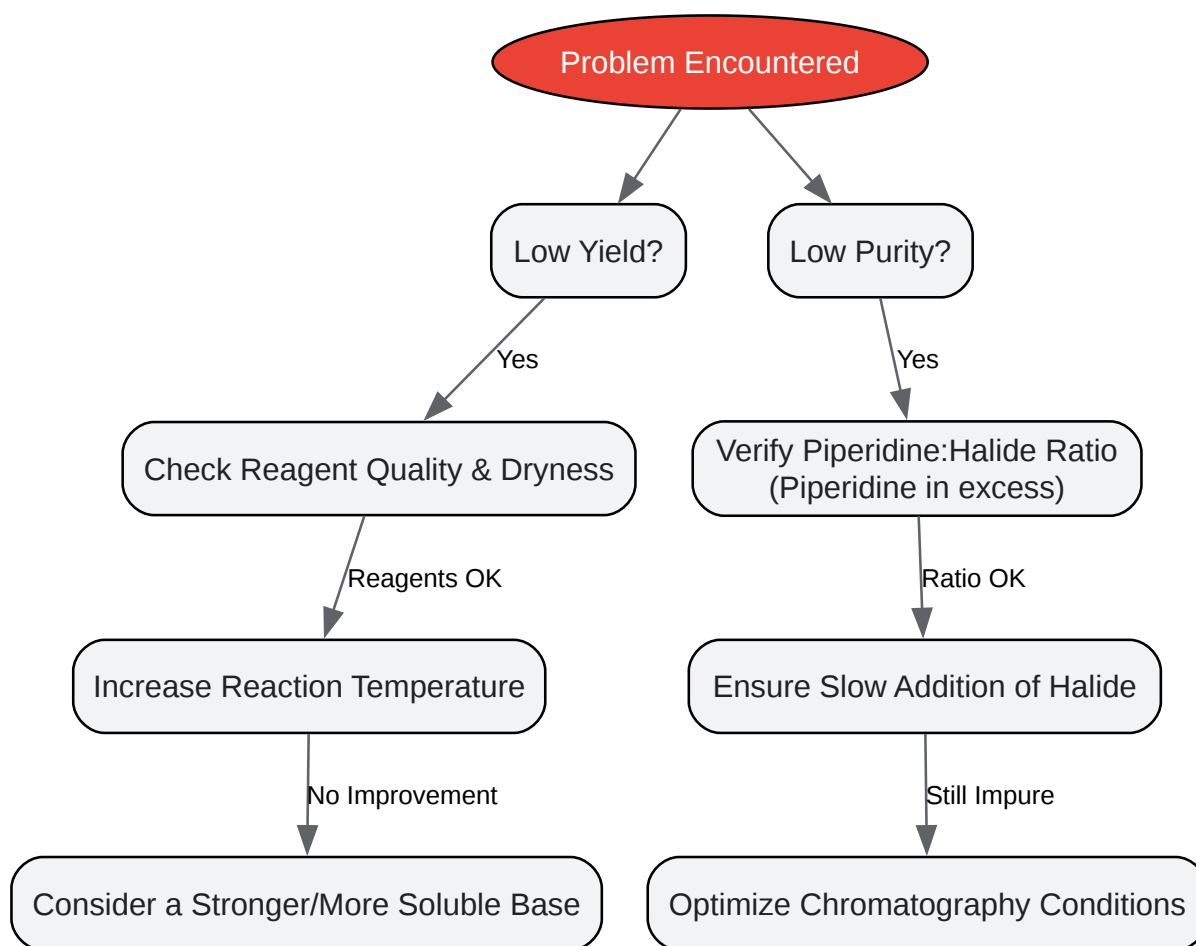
Problem Encountered

Low Yield?

Low Purity?

Yes

Yes

Check Reagent Quality & Dryness

Verify Piperidine:Halide Ratio (Piperidine in excess)

Reagents OK

Ratio OK

Increase Reaction Temperature

Ensure Slow Addition of Halide

No Improvement

Still Impure

Consider a Stronger/More Soluble Base

Optimize Chromatography Conditions